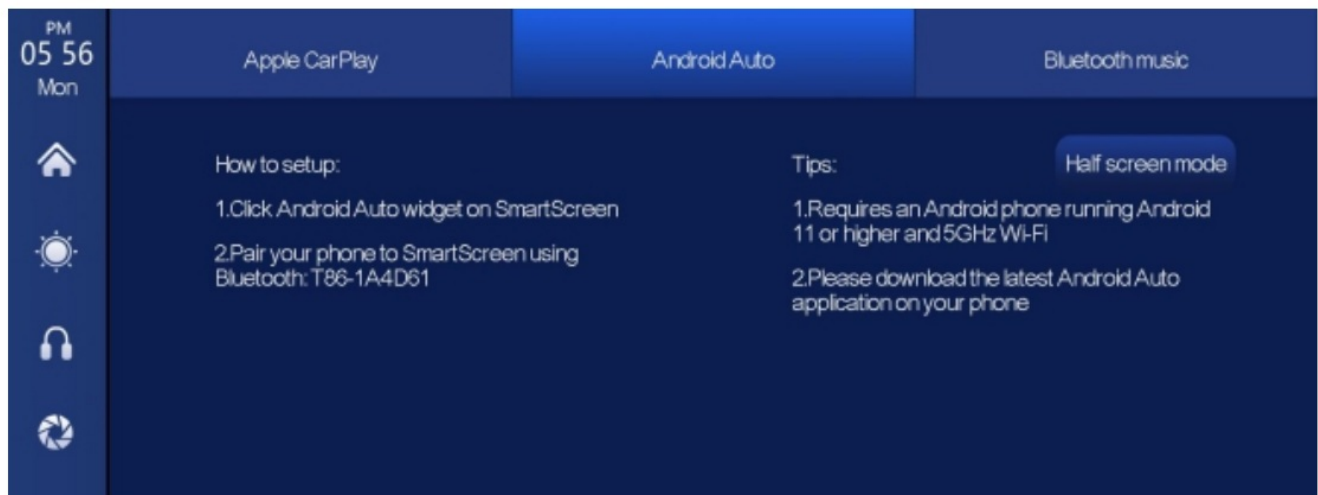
PM
05 56
Mon

Apple CarPlay

Android Auto

Bluetooth music

How to setup:

1.Click Android Auto widget on SmartScreen

2.Pair your phone to SmartScreen using Bluetooth: T86-1A4D61

Tips:

Half screen mode

1.Requires an Android phone running Android 11 or higher and 5GHz Wi-Fi

2.Please download the latest Android Auto application on your phone